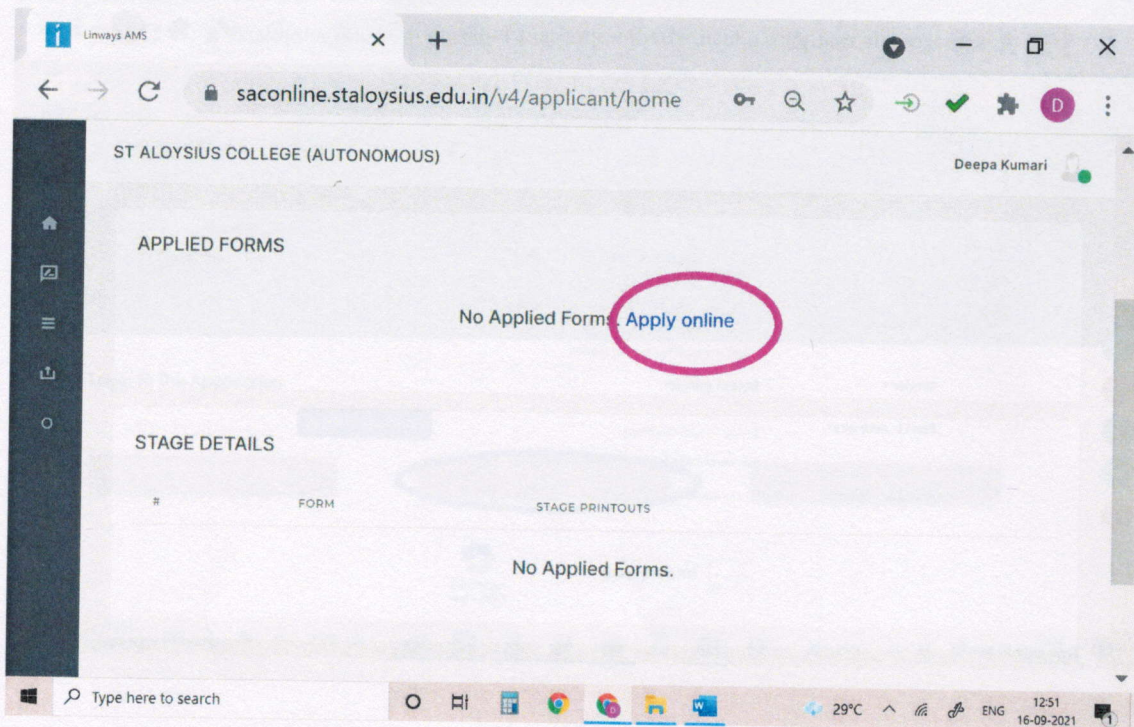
Linways AMS

saconline.staloysius.edu.in/v4/applicant/home

D

ST ALOYSIUS COLLEGE (AUTONOMOUS)

Deepa Kumari

APPLIED FORMS

No Applied Forms. Apply online

STAGE DETAILS

| # | FORM | STAGE PRINTOUTS |
|---|---|---|

No Applied Forms.

Type here to search

29°C ENG 12:51 16-09-2021